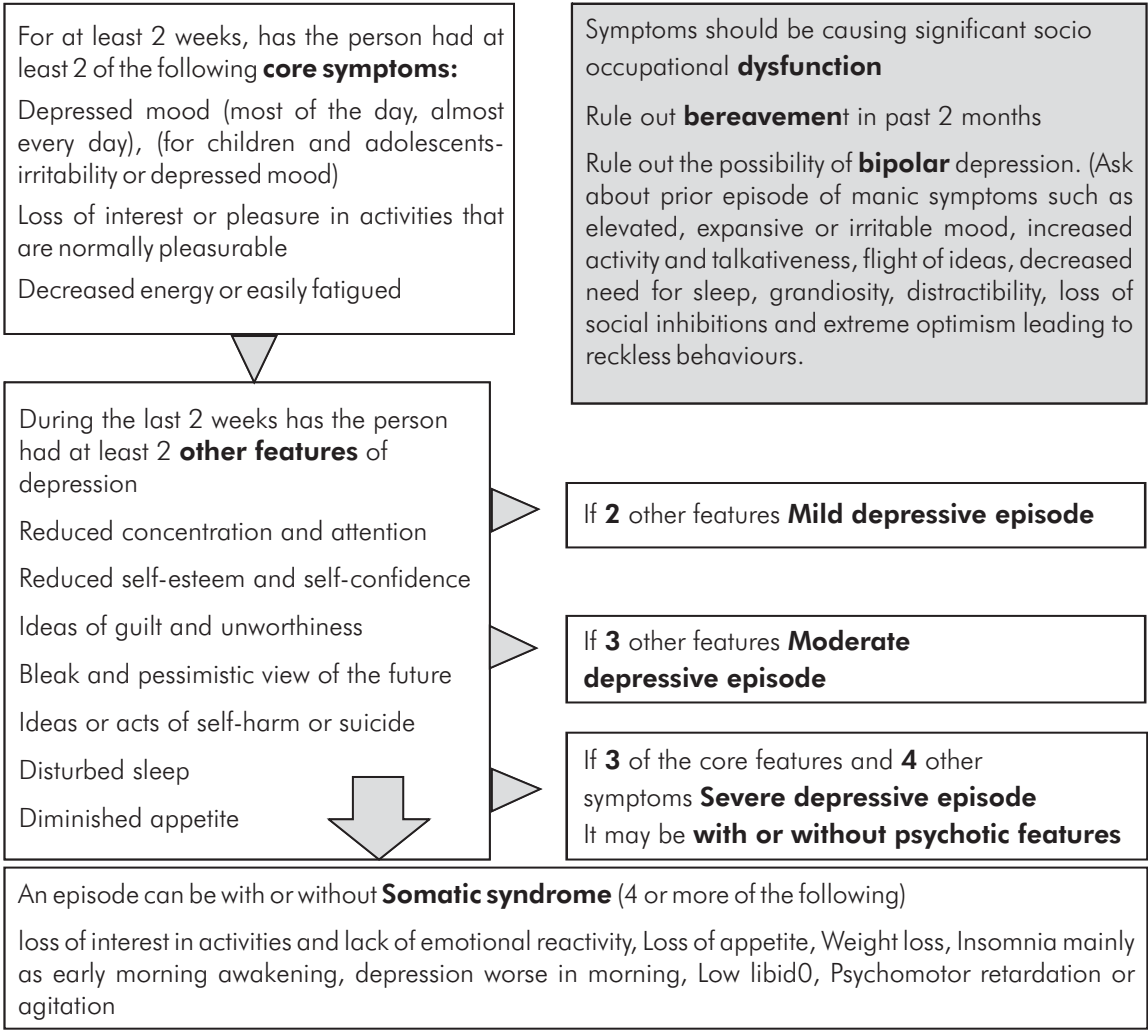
For at least 2 weeks, has the person had at least 2 of the following **core symptoms:**

Depressed mood (most of the day, almost every day), (for children and adolescents- irritability or depressed mood)

Loss of interest or pleasure in activities that are normally pleasurable

Decreased energy or easily fatigued

Symptoms should be causing significant socio occupational **dysfunction**

Rule out **bereavemen**t in past 2 months

Rule out the possibility of **bipolar** depression. (Ask about prior episode of manic symptoms such as elevated, expansive or irritable mood, increased activity and talkativeness, flight of ideas, decreased need for sleep, grandiosity, distractibility, loss of social inhibitions and extreme optimism leading to reckless behaviours.

During the last 2 weeks has the person had at least 2 **other features** of depression

Reduced concentration and attention

Reduced self-esteem and self-confidence

Ideas of guilt and unworthiness

Bleak and pessimistic view of the future

Ideas or acts of self-harm or suicide

Disturbed sleep

Diminished appetite

If **2** other features **Mild depressive episode**

If **3** other features **Moderate depressive episode**

If **3** of the core features and **4** other symptoms **Severe depressive episode**
It may be **with or without psychotic features**

An episode can be with or without **Somatic syndrome** (4 or more of the following)

loss of interest in activities and lack of emotional reactivity, Loss of appetite, Weight loss, Insomnia mainly as early morning awakening, depression worse in morning, Low libid0, Psychomotor retardation or agitation